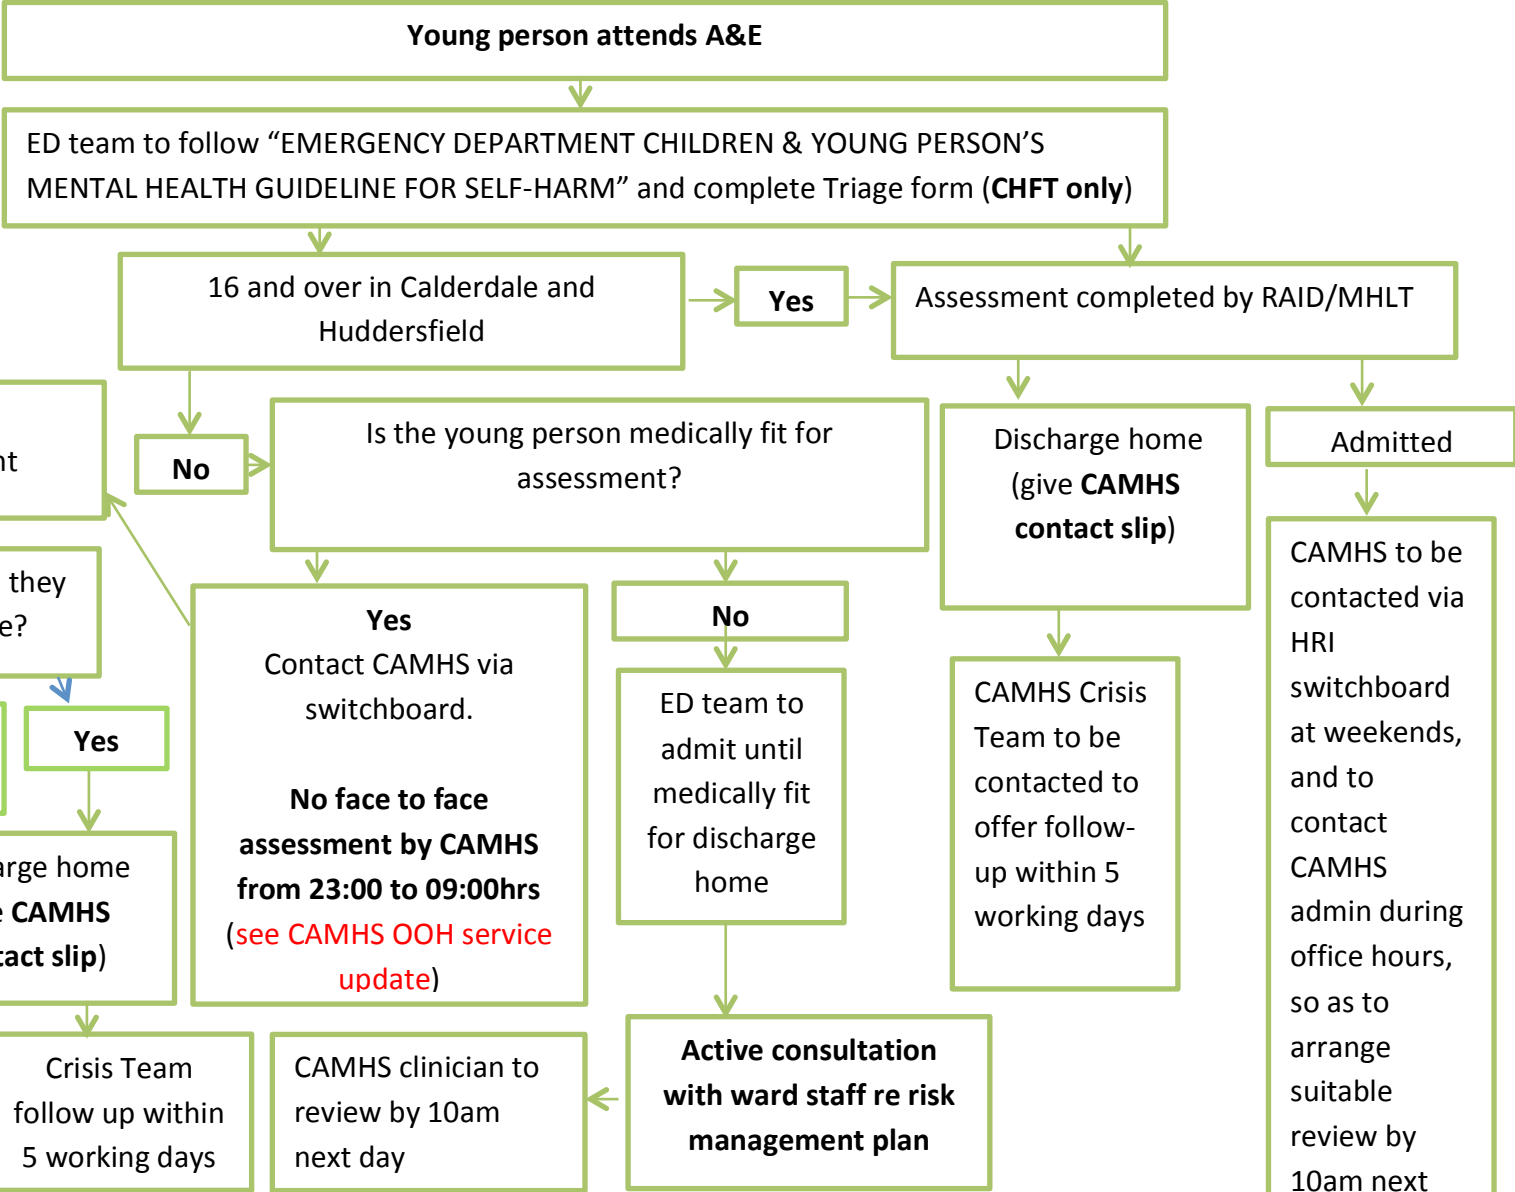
Young person attends A&E

ED team to follow “EMERGENCY DEPARTMENT CHILDREN & YOUNG PERSON’S MENTAL HEALTH GUIDELINE FOR SELF-HARM” and complete Triage form (**CHFT only**)

16 and over in Calderdale and Huddersfield

Yes

Assessment completed by RAID/MHLT

No

Is the young person medically fit for assessment?

Discharge home (give **CAMHS contact slip**)

Admitted

nt

they e?

**Yes**
Contact CAMHS via switchboard.

**No face to face assessment by CAMHS from 23:00 to 09:00hrs**
(see CAMHS OOH service update)

No

ED team to admit until medically fit for discharge home

CAMHS Crisis Team to be contacted to offer follow-up within 5 working days

CAMHS to be contacted via HRI switchboard at weekends, and to contact CAMHS admin during office hours, so as to arrange suitable review by 10am next

Yes

arge home e **CAMHS** **tact slip**)

Crisis Team follow up within 5 working days

CAMHS clinician to review by 10am next day

**Active consultation with ward staff re risk management plan**